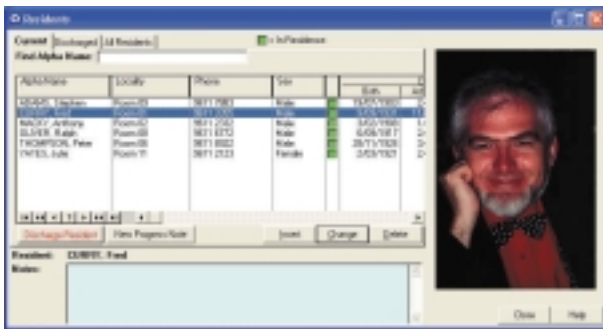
Residents

Current | Discharged | All Residents

= In Residence

Find Alpha Name:

| Alpha Name | Locality | Phone | Sex | | Born | Ad |
|---|---|---|---|---|---|---|
| ADAMS, Stephen | Room 03 | 9871 7983 | Male | | 15/03/1931 | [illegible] |
| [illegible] | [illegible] | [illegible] | Male | | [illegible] | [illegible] |
| MACKY, Anthony | Room 02 | 9871 2592 | Male | | 3/03/1920 | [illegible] |
| OLIVER, Ralph | Room 09 | 9871 6772 | Male | | 6/06/1917 | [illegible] |
| THOMPSON, Peter | Room 05 | 9871 8882 | Male | | 28/11/1928 | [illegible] |
| YATES, Julie | Room 11 | 9871 2323 | Female | | 2/03/1921 | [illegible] |

Discharge Resident | New Progress Note | Insert | Change | Delete

Resident: CURRY, Fred

Notes:

Close | Help